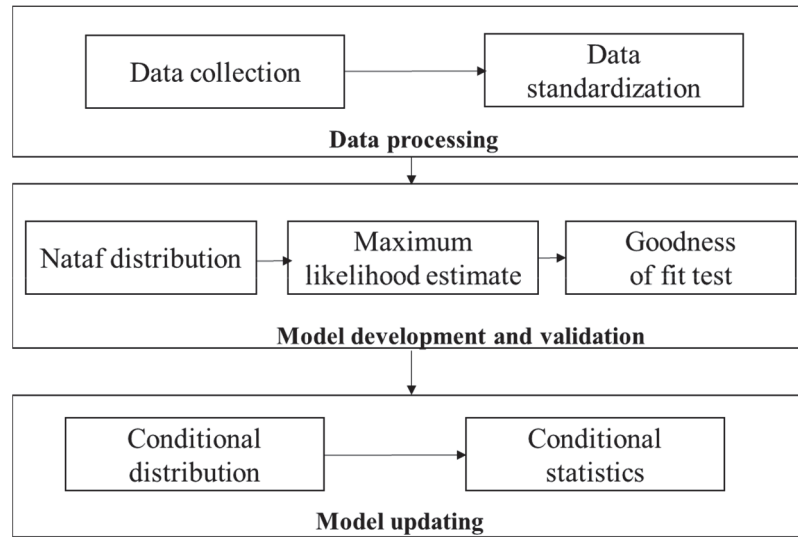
Data collection

Data standardization

Data processing

Nataf distribution

Maximum likelihood estimate

Goodness of fit test

Model development and validation

Conditional distribution

Conditional statistics

Model updating